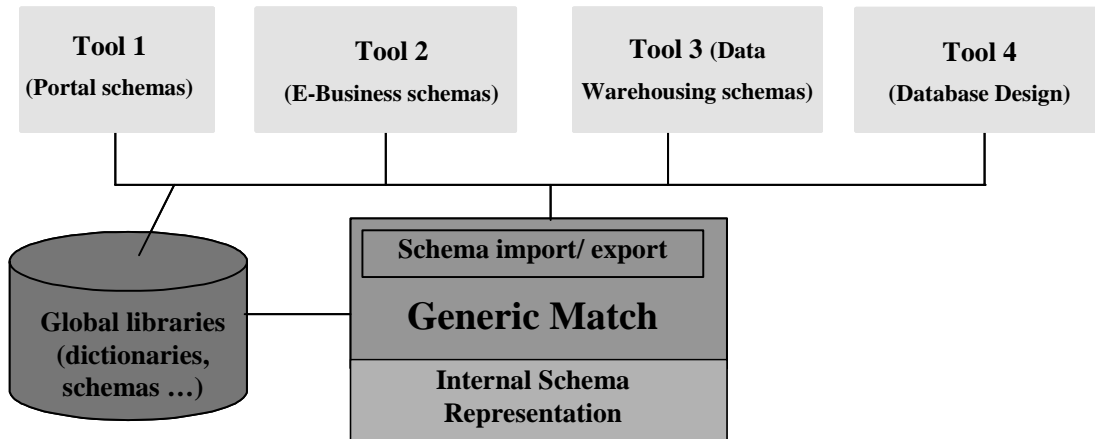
Tool 1
(Portal schemas)

Tool 2
(E-Business schemas)

Tool 3 (Data Warehousing schemas)

Tool 4
(Database Design)

Global libraries (dictionaries, schemas …)

Schema import/ export

Generic Match

Internal Schema Representation